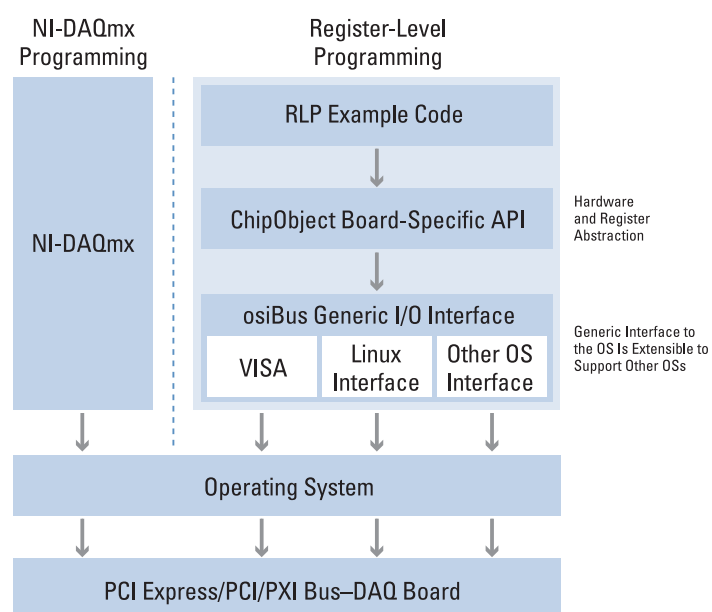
NI-DAQmx Programming

Register-Level Programming

NI-DAQmx

RLP Example Code

ChipObject Board-Specific API

Hardware and Register Abstraction

osiBus Generic I/O Interface

VISA

Linux Interface

Other OS Interface

Generic Interface to the OS Is Extensible to Support Other OSs

Operating System

PCI Express/PCI/PXI Bus–DAQ Board